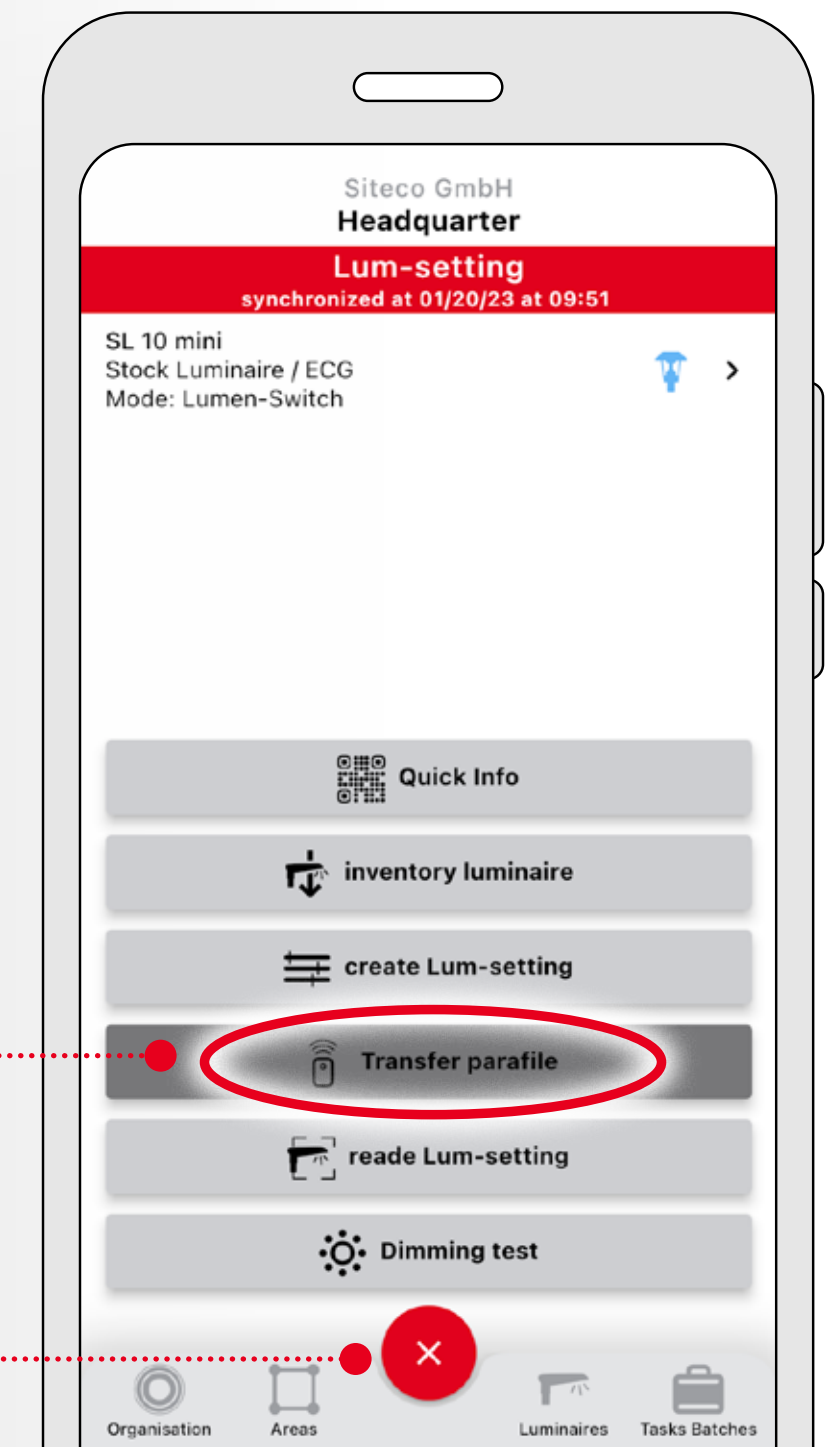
Siteco GmbH
Headquarter

Lum-setting
synchronized at 01/20/23 at 09:51

SL 10 mini
Stock Luminaire / ECG
Mode: Lumen-Switch

Quick Info

inventory luminaire

create Lum-setting

Transfer parafile

reade Lum-setting

Dimming test

×

Organisation
Areas
Luminaires
Tasks Batches